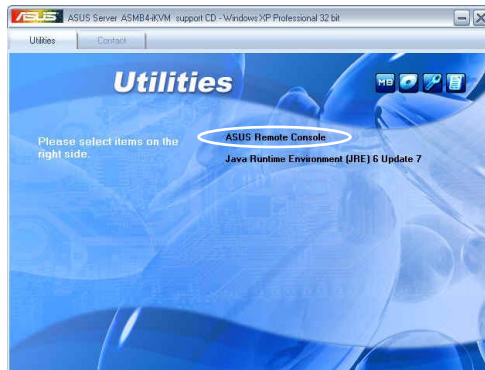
/ISUS ASUS Server ASMB4-iKVM support CD - Windows XP Professional 32 bit

Utilities Contact

Utilities

MB

Please select items on the right side.

ASUS Remote Console

Java Runtime Environment (JRE) 6 Update 7